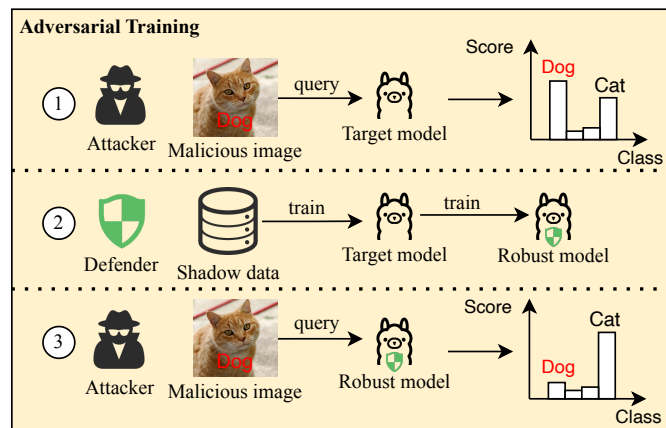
Adversarial Training

1 Attacker Dog Malicious image query Target model Score Dog Cat Class

2 Defender Shadow data train Target model train Robust model

3 Attacker Dog Malicious image query Robust model Score Cat Dog Class